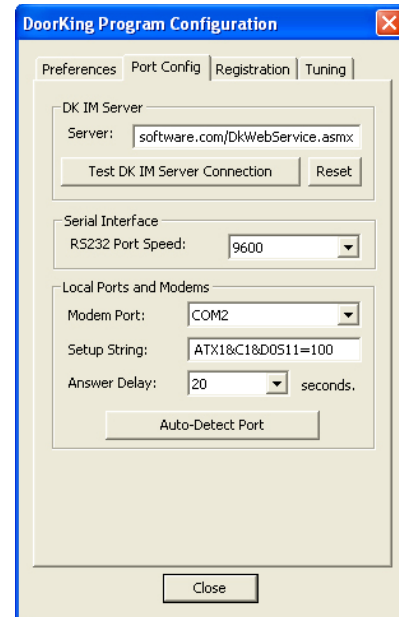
DoorKing Program Configuration

Preferences | Port Config | Registration | Tuning

DK IM Server

Server: software.com/DkWebService.asmx

Test DK IM Server Connection | Reset

Serial Interface

RS232 Port Speed: 9600

Local Ports and Modems

Modem Port: COM2

Setup String: ATX1&C1&D0S11=100

Answer Delay: 20 seconds.

Auto-Detect Port

Close